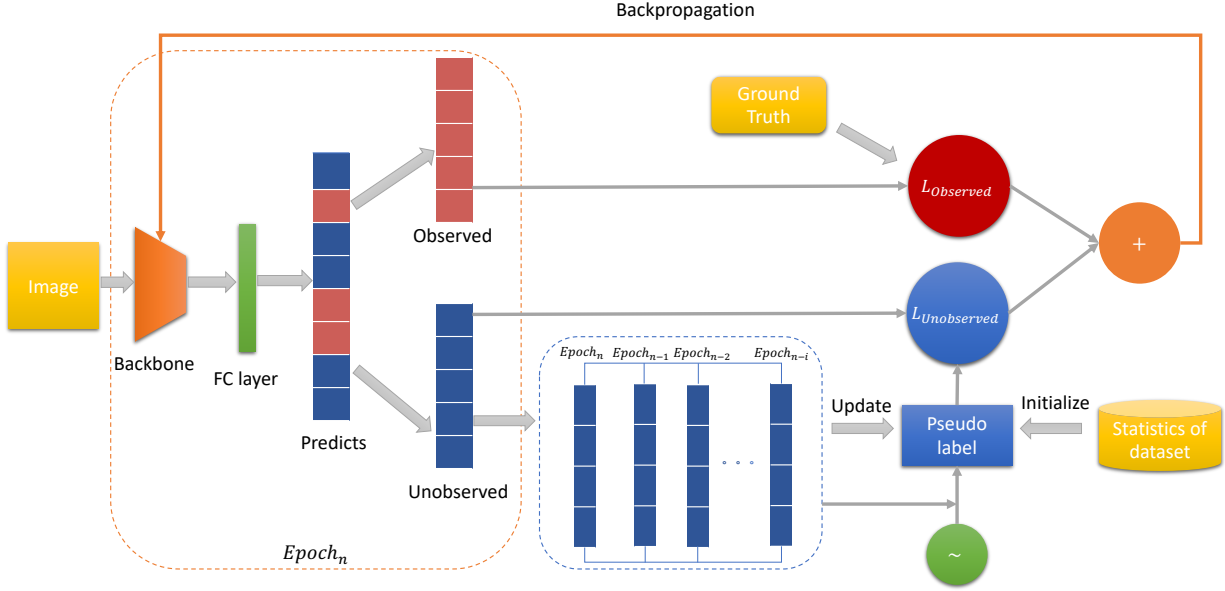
Backpropagation

Ground Truth

Image

Backbone

FC layer

Predicts

Observed

Unobserved

$L_{Observed}$

$L_{Unobserved}$

+

$Epoch_n$ $Epoch_{n-1}$ $Epoch_{n-2}$ $Epoch_{n-i}$

. . .

Update

Pseudo label

Initialize

Statistics of dataset

~

$Epoch_n$